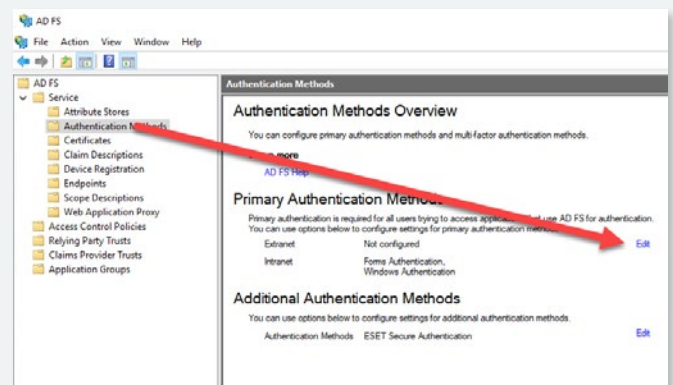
AD FS

File Action View Window Help

AD FS
Service
Attribute Stores
Authentication M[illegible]ods
Certificates
Claim Descriptions
Device Registration
Endpoints
Scope Descriptions
Web Application Proxy
Access Control Policies
Relying Party Trusts
Claims Provider Trusts
Application Groups

Authentication Methods

Authentication Methods Overview

You can configure primary authentication methods and multi-factor authentication methods.

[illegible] more
AD FS Help

Primary Authentication Metho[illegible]

Primary authentication is required for all users trying to access applica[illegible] use AD FS for authentication. You can use options below to configure settings for primary authentication metho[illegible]

| | |
|---|---|
| Extranet | Not configured |
| Intranet | Forms Authentication, Windows Authentication |

Edit

Additional Authentication Methods

You can use options below to configure settings for additional authentication methods.

Authentication Methods ESET Secure Authentication

Edit